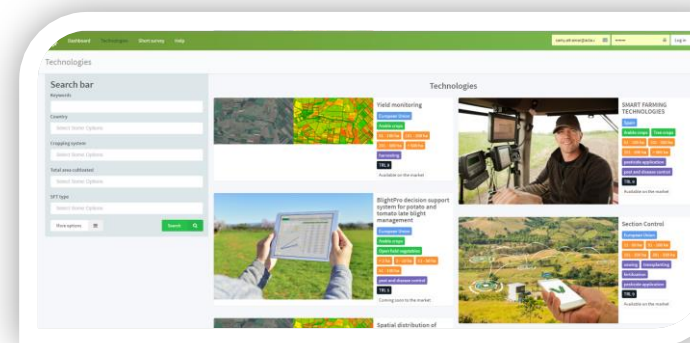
Dashboard Technologies Short survey Help

Log in

Technologies

Search bar

Keywords

Country

Select Some Options

Cropping system

Select Some Options

Total area cultivated

Select Some Options

SFT type

Select Some Options

More options

Search

Technologies

Yield monitoring

European Union

Arable crops

TRL 9

Available on the market

BlightPro decision support system for potato and tomato late blight management

European Union

Arable crops

Open field vegetables

pest and disease control

TRL 7

Coming soon to the market

Spatial distribution of

SMART FARMING TECHNOLOGIES

Spain

Arable crops

Tree crops

pesticide application

pest and disease control

TRL 9

Available on the market

Section Control

European Union

sowing

transplanting

fertilisation

pesticide application

TRL 9

Available on the market